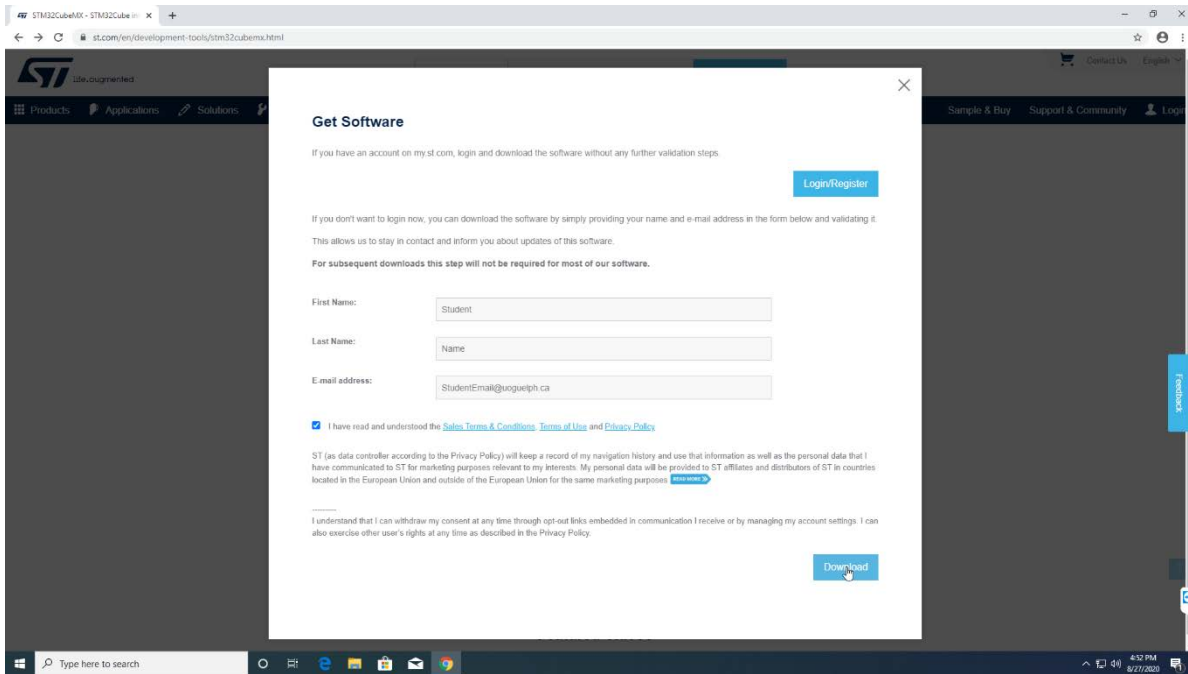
STM32CubeMX - STM32Cube in ×

st.com/en/development-tools/stm32cubemx.html

life.augmented

Contact Us English

Products Applications Solutions

Sample & Buy Support & Community Login

Get Software

If you have an account on my.st.com, login and download the software without any further validation steps.

Login/Register

If you don't want to login now, you can download the software by simply providing your name and e-mail address in the form below and validating it.

This allows us to stay in contact and inform you about updates of this software.

**For subsequent downloads this step will not be required for most of our software.**

First Name: Student

Last Name: Name

E-mail address: StudentEmail@uoguelph.ca

I have read and understood the Sales Terms & Conditions, Terms of Use and Privacy Policy

ST (as data controller according to the Privacy Policy) will keep a record of my navigation history and use that information as well as the personal data that I have communicated to ST for marketing purposes relevant to my interests. My personal data will be provided to ST affiliates and distributors of ST in countries located in the European Union and outside of the European Union for the same marketing purposes READ MORE

..........
I understand that I can withdraw my consent at any time through opt-out links embedded in communication I receive or by managing my account settings. I can also exercise other user's rights at any time as described in the Privacy Policy.

Download

Feedback

Type here to search

4:52 PM
8/27/2020